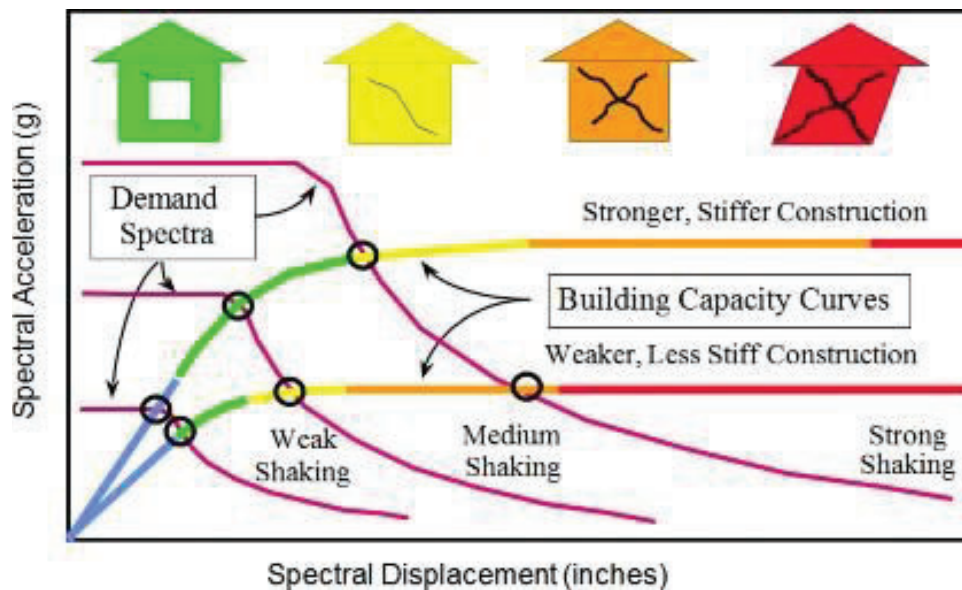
Demand Spectra

Stronger, Stiffer Construction

Building Capacity Curves

Weaker, Less Stiff Construction

Weak Shaking

Medium Shaking

Strong Shaking

Spectral Acceleration (g)

Spectral Displacement (inches)